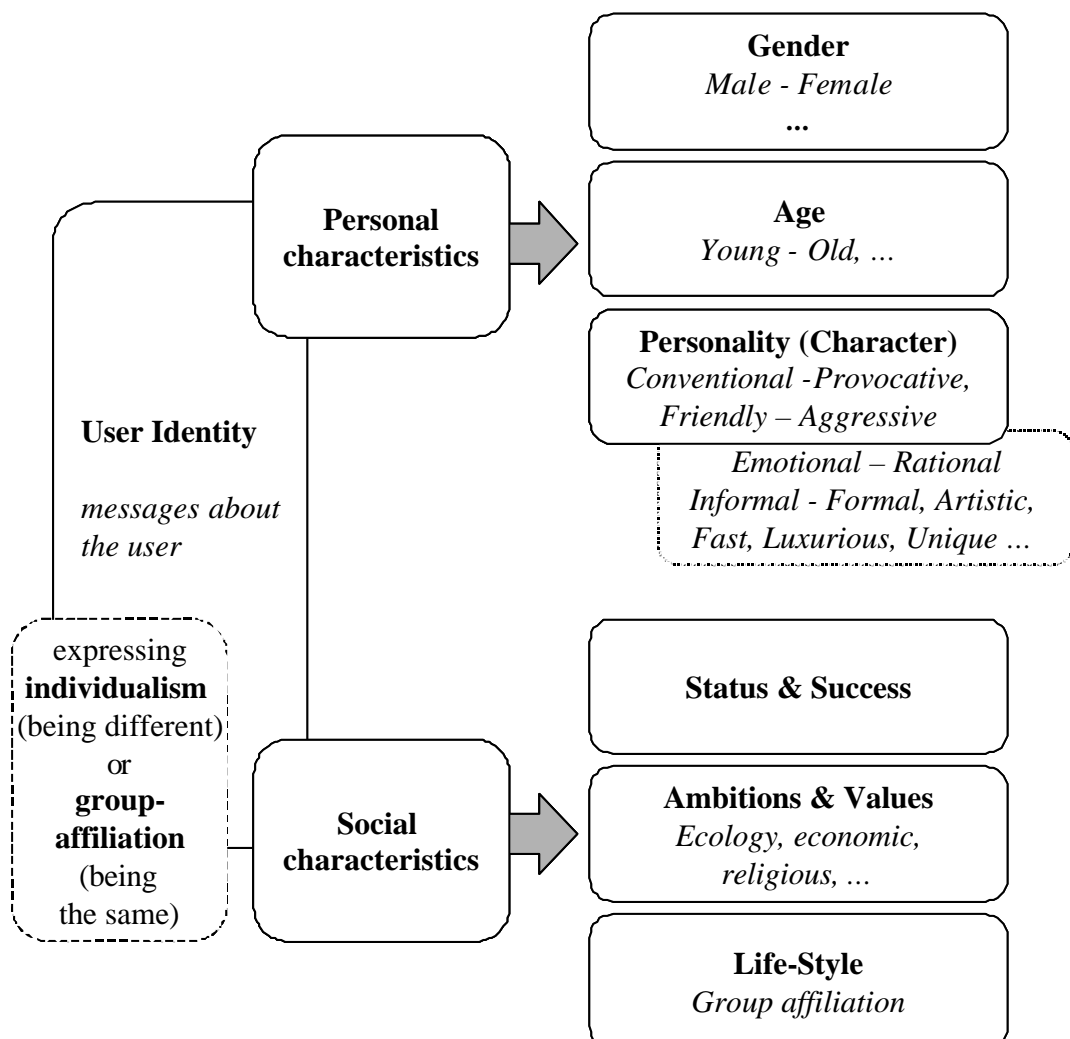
Gender
Male - Female
...

Personal characteristics

Age
Young - Old, ...

Personality (Character)
Conventional -Provocative, Friendly – Aggressive

Emotional – Rational
Informal - Formal, Artistic, Fast, Luxurious, Unique ...

User Identity

messages about the user

expressing **individualism** (being different) or **group-affiliation** (being the same)

Status & Success

Social characteristics

Ambitions & Values
Ecology, economic, religious, ...

Life-Style
Group affiliation